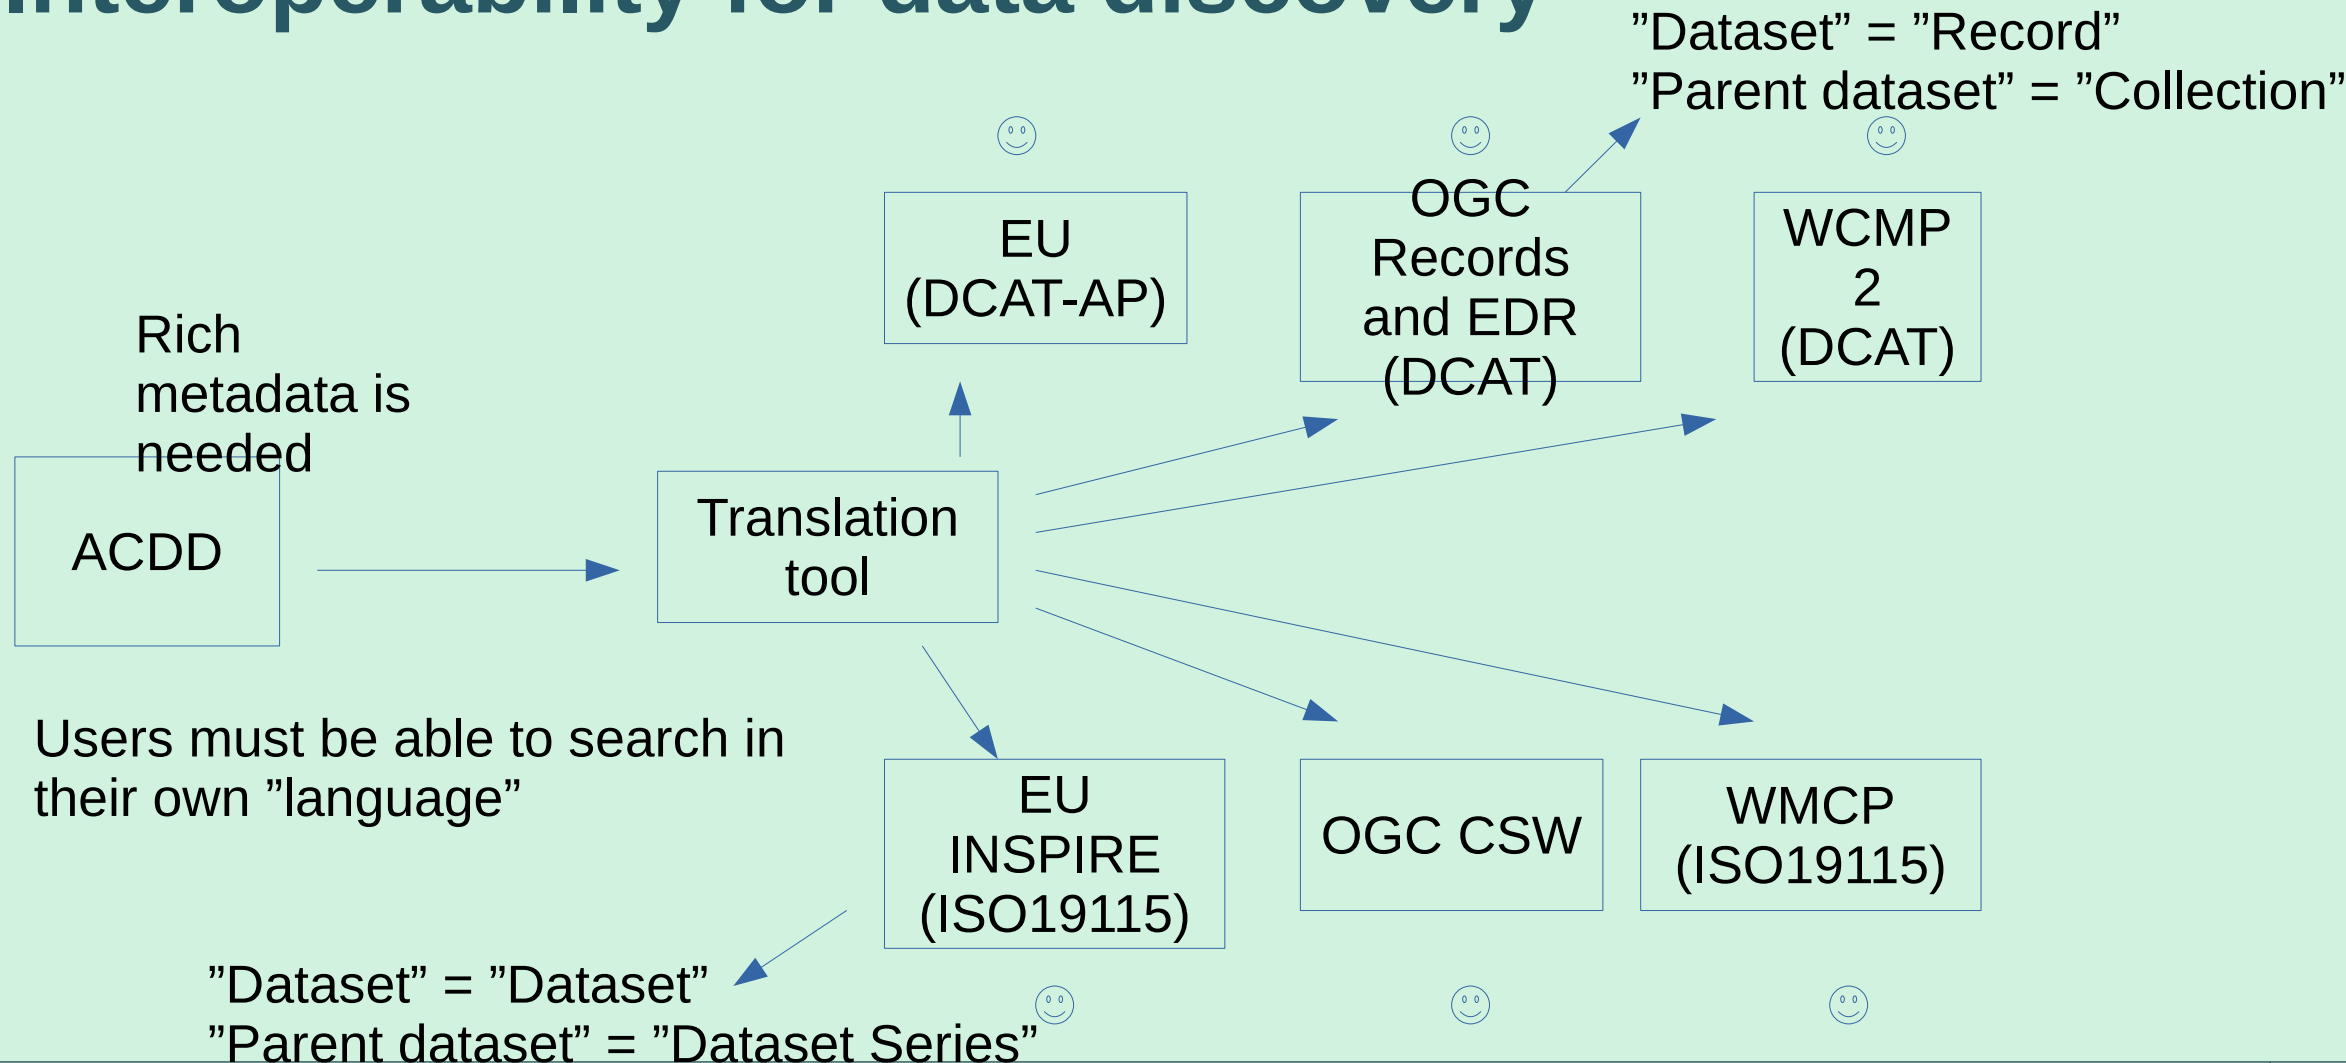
Interoperability for data discovery

”Dataset” = ”Record”
”Parent dataset” = ”Collection”

EU (DCAT-AP)

OGC Records and EDR (DCAT)

WCMP 2 (DCAT)

Rich metadata is needed

ACDD

Translation tool

Users must be able to search in their own ”language”

EU INSPIRE (ISO19115)

OGC CSW

WMCP (ISO19115)

”Dataset” = ”Dataset”
”Parent dataset” = ”Dataset Series”